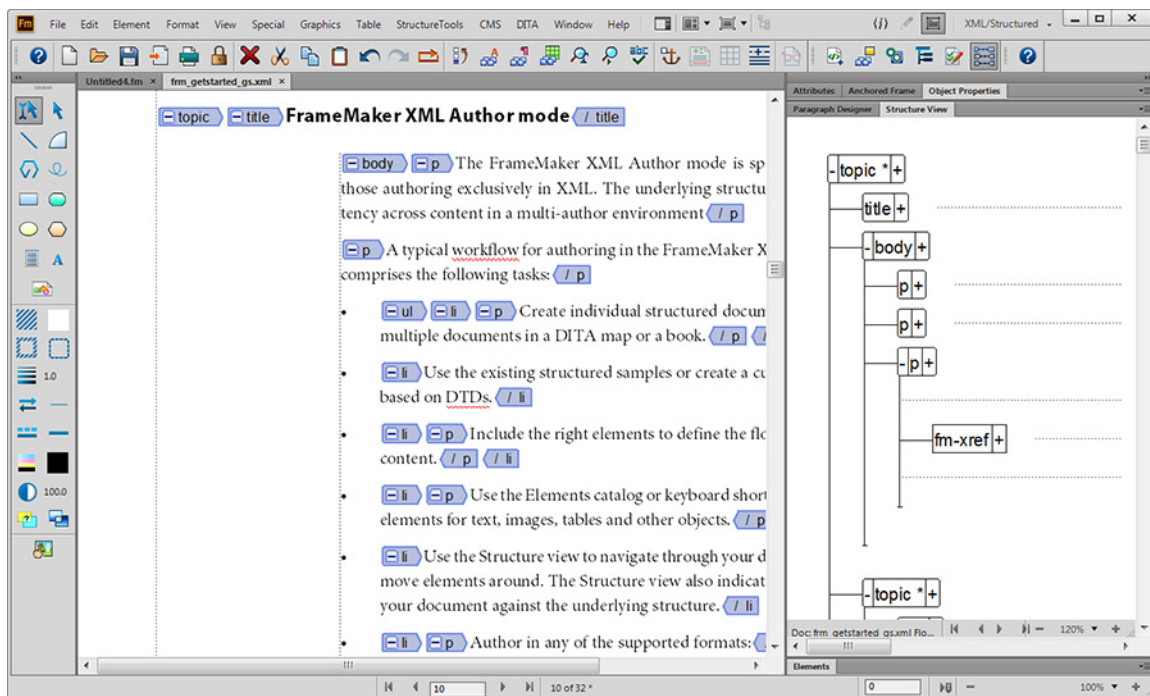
Fm File Edit Element Format View Special Graphics Table StructureTools CMS DITA Window Help

XML/Structured

Untitled4.fm × frm_getstarted_gs.xml ×

Attributes Anchored Frame Object Properties
Paragraph Designer Structure View

topic title FrameMaker XML Author mode / title

body p The FrameMaker XML Author mode is sp those authoring exclusively in XML. The underlying structu tency across content in a multi-author environment / p

p A typical workflow for authoring in the FrameMaker X comprises the following tasks: / p

ul li p Create individual structured docun multiple documents in a DITA map or a book. / p

li Use the existing structured samples or create a cu based on DTDs. / li

li p Include the right elements to define the flo content. / p / li

li p Use the Elements catalog or keyboard short elements for text, images, tables and other objects. / p

li Use the Structure view to navigate through your d move elements around. The Structure view also indicat your document against the underlying structure. / li

li p Author in any of the supported formats:

- topic * +
title +
- body +
p +
p +
- p +
fm-xref +
- topic * +

Doc: frm_getstarted_gs.xml Flo... 120%

Elements

1.0
100.0

10 10 of 32 *

0 100%